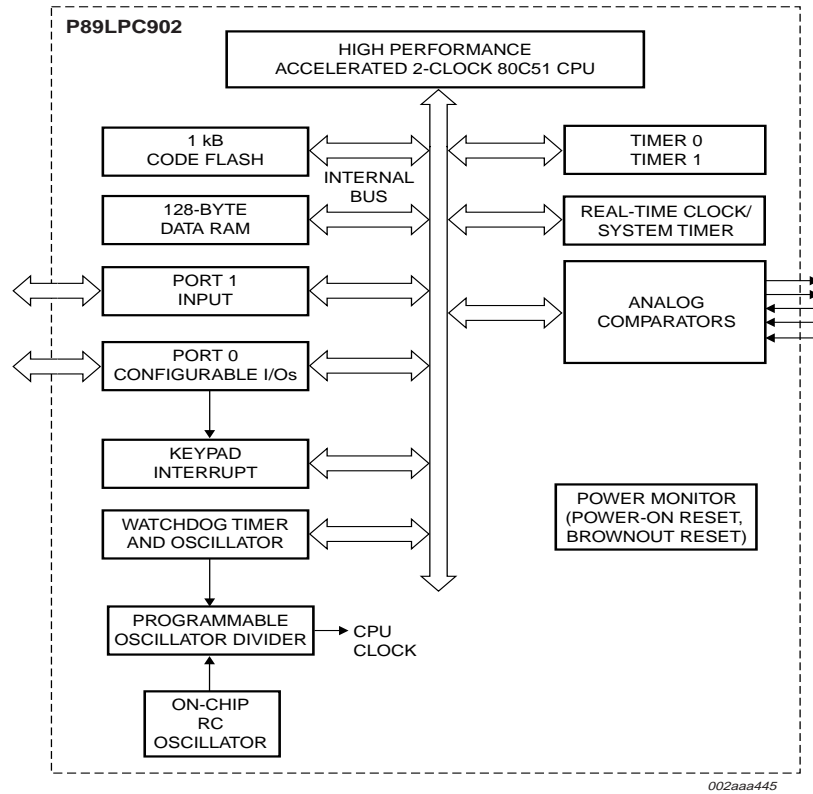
P89LPC902

HIGH PERFORMANCE ACCELERATED 2-CLOCK 80C51 CPU

1 kB CODE FLASH

INTERNAL BUS

TIMER 0 TIMER 1

128-BYTE DATA RAM

REAL-TIME CLOCK/ SYSTEM TIMER

PORT 1 INPUT

ANALOG COMPARATORS

PORT 0 CONFIGURABLE I/Os

KEYPAD INTERRUPT

POWER MONITOR (POWER-ON RESET, BROWNOUT RESET)

WATCHDOG TIMER AND OSCILLATOR

PROGRAMMABLE OSCILLATOR DIVIDER

CPU CLOCK

ON-CHIP RC OSCILLATOR

002aaa445